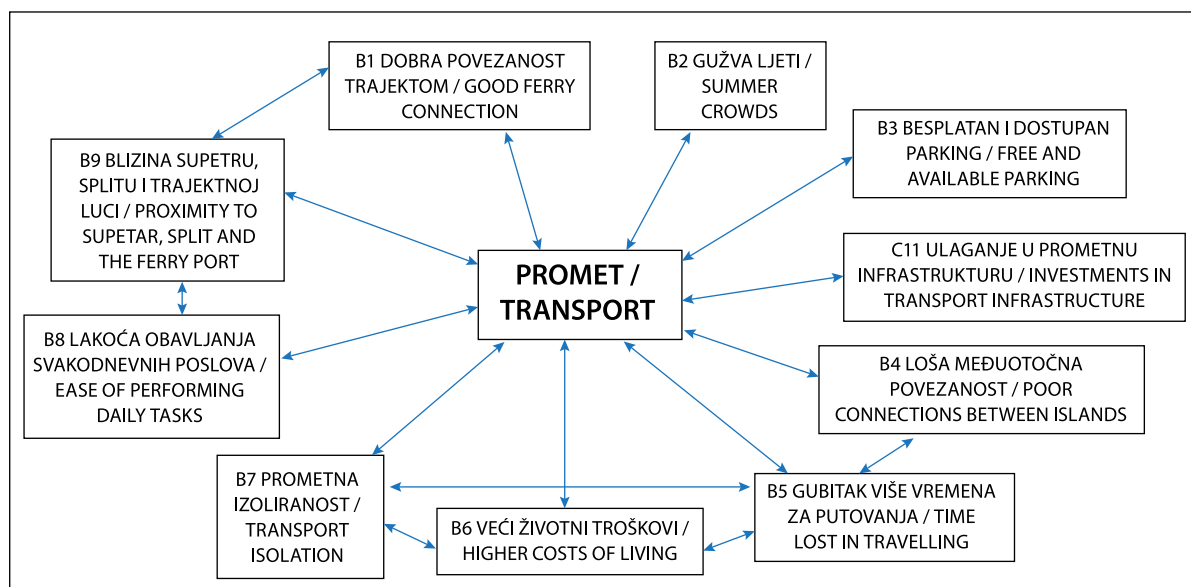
B1 DOBRA POVEZANOST TRAJEKTOM / GOOD FERRY CONNECTION

B2 GUŽVA LJETI / SUMMER CROWDS

B3 BESPLATAN I DOSTUPAN PARKING / FREE AND AVAILABLE PARKING

B9 BLIZINA SUPETRU, SPLITU I TRAJEKTNOJ LUCI / PROXIMITY TO SUPETAR, SPLIT AND THE FERRY PORT

PROMET / TRANSPORT

C11 ULAGANJE U PROMETNU INFRASTRUKTURU / INVESTMENTS IN TRANSPORT INFRASTRUCTURE

B8 LAKOĆA OBAVLJANJA SVAKODNEVNIH POSLOVA / EASE OF PERFORMING DAILY TASKS

B4 LOŠA MEĐUOTOČNA POVEZANOST / POOR CONNECTIONS BETWEEN ISLANDS

B7 PROMETNA IZOLIRANOST / TRANSPORT ISOLATION

B5 GUBITAK VIŠE VREMENA ZA PUTOVANJA / TIME LOST IN TRAVELLING

B6 VEĆI ŽIVOTNI TROŠKOVI / HIGHER COSTS OF LIVING